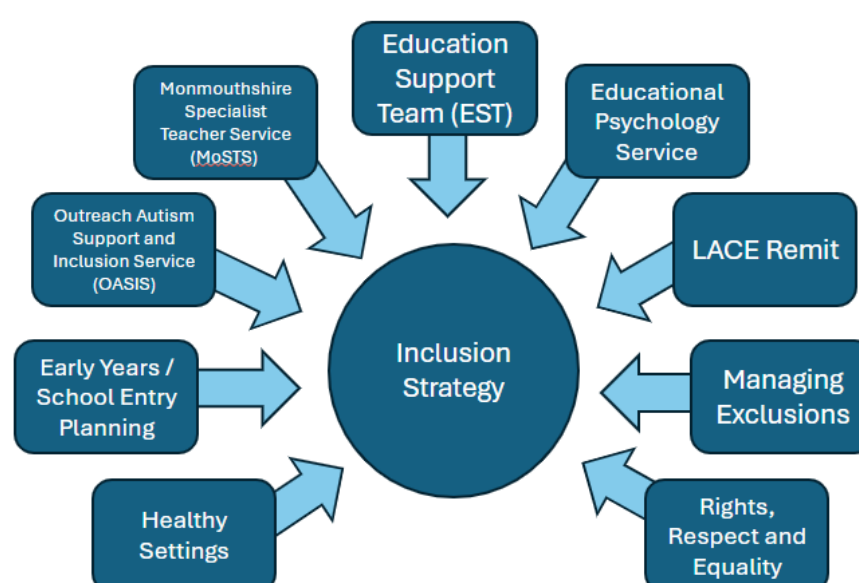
Education Support Team (EST)

Monmouthshire Specialist Teacher Service (MoSTS)

Educational Psychology Service

Outreach Autism Support and Inclusion Service (OASIS)

LACE Remit

Inclusion Strategy

Early Years / School Entry Planning

Managing Exclusions

Healthy Settings

Rights, Respect and Equality